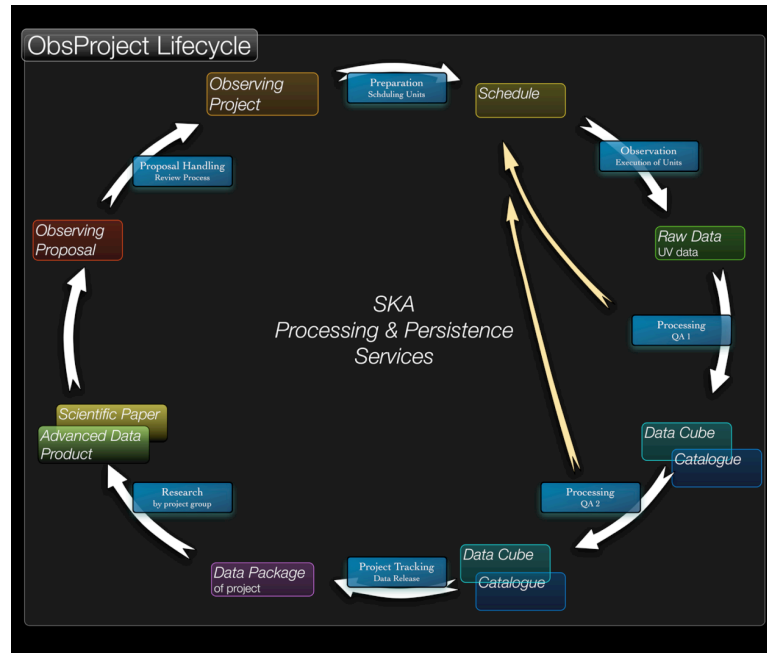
ObsProject Lifecycle

Observing Project

Preparation
Schduling Units

Schedule

Observation
Execution of Units

Raw Data
UV data

Processing
QA 1

Data Cube

Catalogue

Processing
QA 2

Data Cube

Catalogue

Project Tracking
Data Release

Data Package
of project

Research
by project group

Scientific Paper

Advanced Data Product

Observing Proposal

Proposal Handling
Review Process

SKA
Processing & Persistence
Services